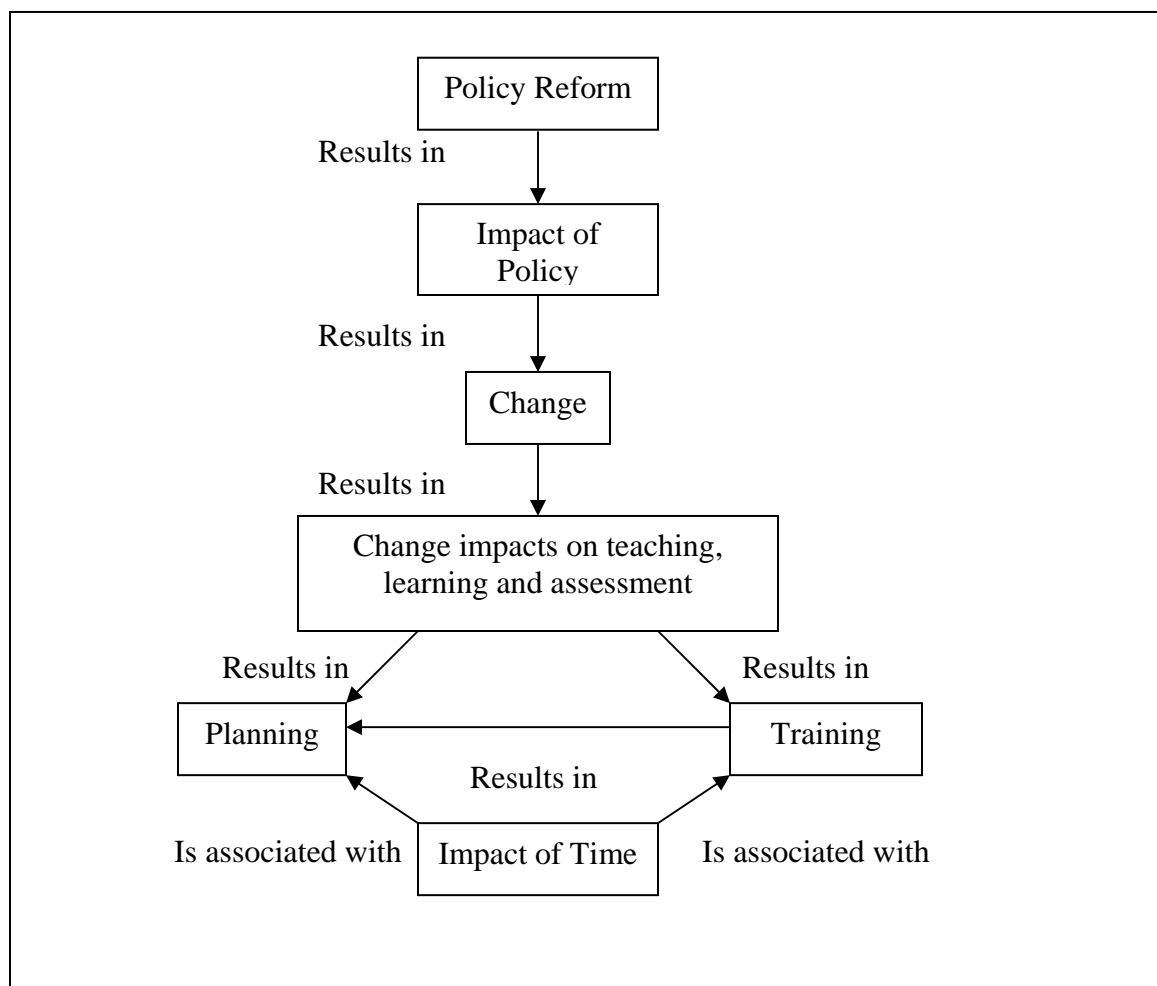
Policy Reform

Results in

Impact of Policy

Results in

Change

Results in

Change impacts on teaching, learning and assessment

Results in

Results in

Planning

Training

Results in

Is associated with

Impact of Time

Is associated with